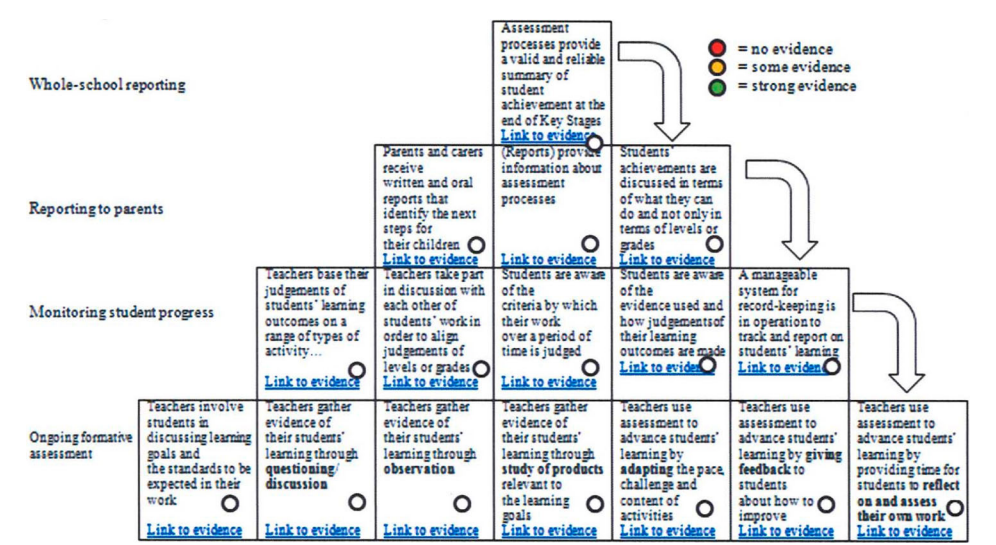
= no evidence
= some evidence
= strong evidence

Whole-school reporting

Assessment processes provide a valid and reliable summary of student achievement at the end of Key Stages
Link to evidence

Reporting to parents

Parents and carers receive written and oral reports that identify the next steps for their children
Link to evidence

(Reports) provide information about assessment processes
Link to evidence

Students' achievements are discussed in terms of what they can do and not only in terms of levels or grades
Link to evidence

Monitoring student progress

Teachers base their judgements of students' learning outcomes on a range of types of activity…
Link to evidence

Teachers take part in discussion with each other of students' work in order to align judgements of levels or grades
Link to evidence

Students are aware of the criteria by which their work over a period of time is judged
Link to evidence

Students are aware of the evidence used and how judgements of their learning outcomes are made
Link to evidence

A manageable system for record-keeping is in operation to track and report on students' learning
Link to evidence

Ongoing formative assessment

Teachers involve students in discussing learning goals and the standards to be expected in their work
Link to evidence

Teachers gather evidence of their students' learning through **questioning/ discussion**
Link to evidence

Teachers gather evidence of their students' learning through **observation**
Link to evidence

Teachers gather evidence of their students' learning through **study of products** relevant to the learning goals
Link to evidence

Teachers use assessment to advance students' learning by **adapting** the pace, challenge and content of activities
Link to evidence

Teachers use assessment to advance students' learning by **giving feedback** to students about how to improve
Link to evidence

Teachers use assessment to advance students' learning by providing time for students to **reflect on and assess their own work**
Link to evidence